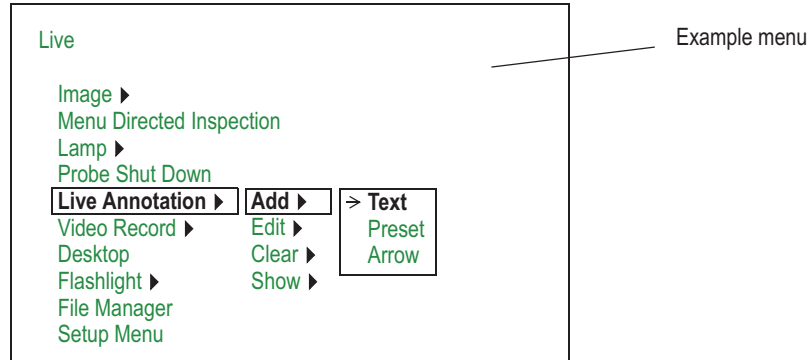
Live

Example menu

Image ▶
Menu Directed Inspection
Lamp ▶
Probe Shut Down
Live Annotation ▶
Video Record ▶
Desktop
Flashlight ▶
File Manager
Setup Menu

Add ▶
Edit ▶
Clear ▶
Show ▶

→ Text
Preset
Arrow